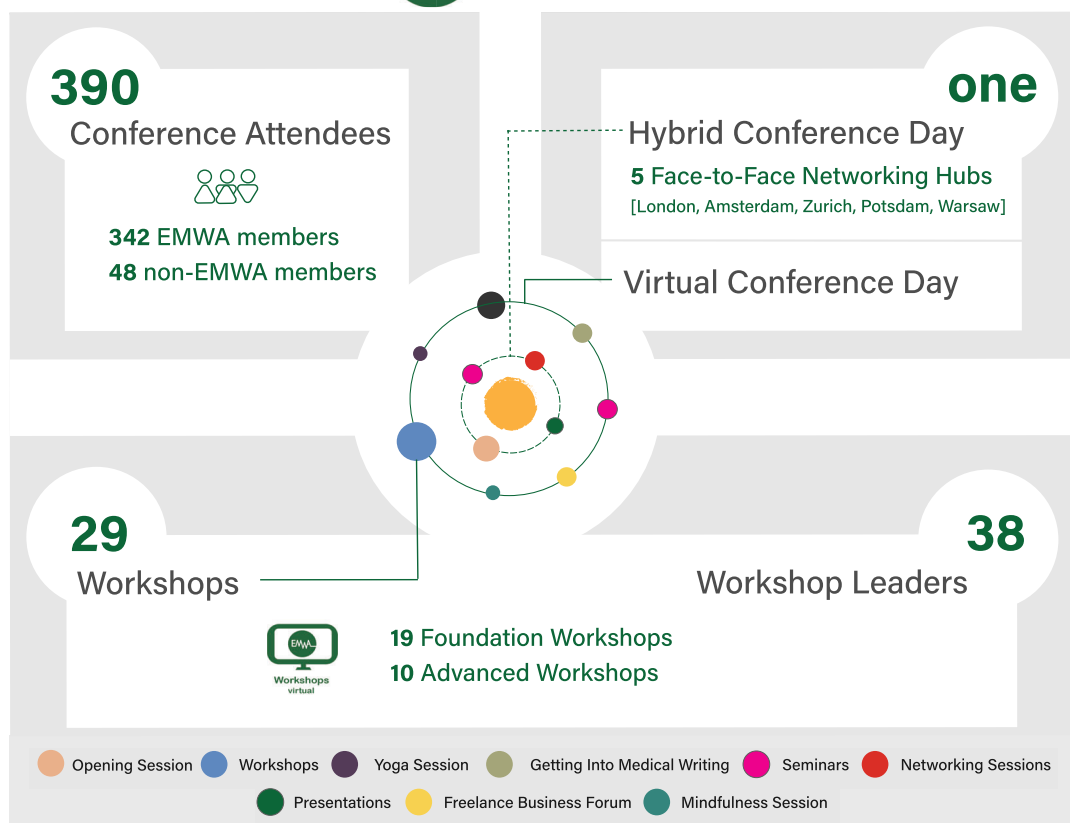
390
Conference Attendees

342 EMWA members
48 non-EMWA members

one
Hybrid Conference Day
5 Face-to-Face Networking Hubs
[London, Amsterdam, Zurich, Potsdam, Warsaw]

Virtual Conference Day

29
Workshops

38
Workshop Leaders

EMWA
Workshops
virtual

19 Foundation Workshops
10 Advanced Workshops

Opening Session Workshops Yoga Session Getting Into Medical Writing Seminars Networking Sessions
Presentations Freelance Business Forum Mindfulness Session